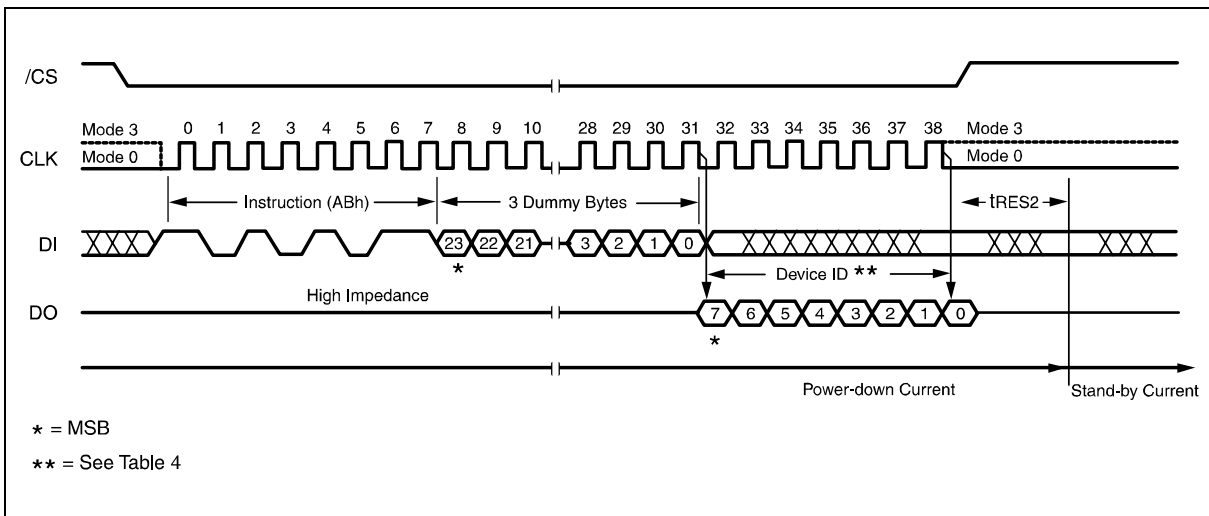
/CS

Mode 3 0 1 2 3 4 5 6 7 8 9 10 28 29 30 31 32 33 34 35 36 37 38 Mode 3

CLK Mode 0 Mode 0

Instruction (ABh) 3 Dummy Bytes tRES2

DI XXX 23 22 21 3 2 1 0 XXXXXXXXX XXX XXX

*

Device ID **

DO High Impedance 7 6 5 4 3 2 1 0

*

Power-down Current Stand-by Current

* = MSB

** = See Table 4